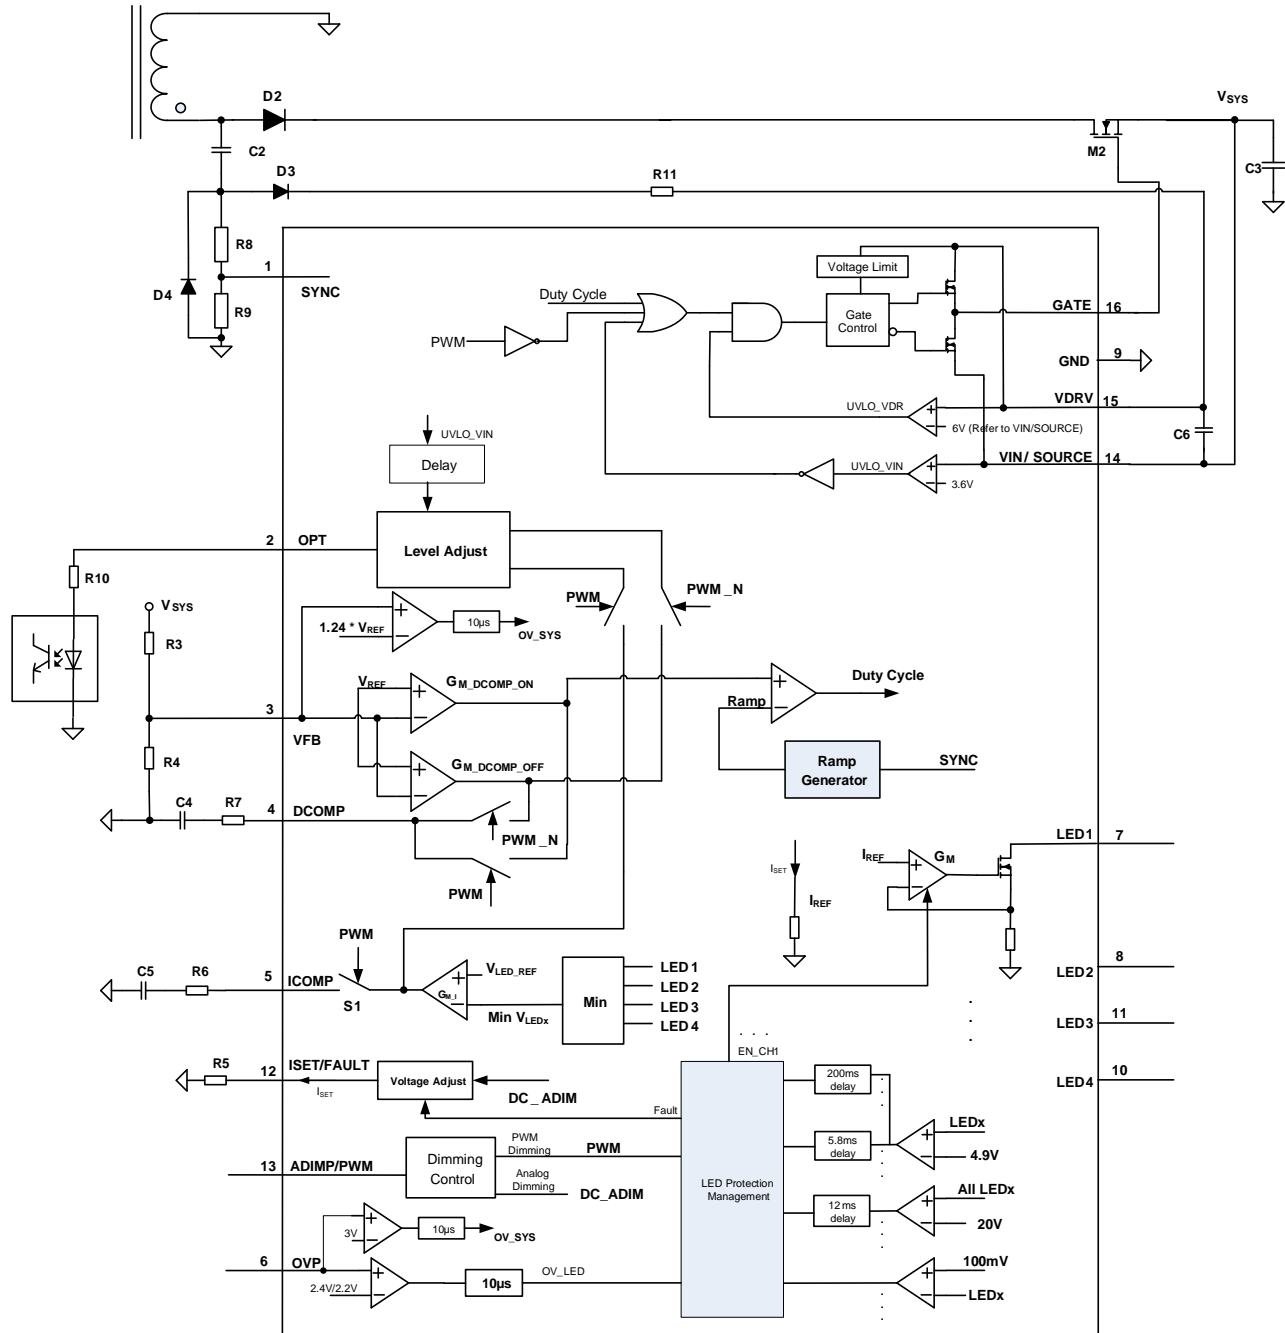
D2
$V_{SYS}$
M2
C2
C3
D3
R11
R8
1
SYNC
D4
R9
Duty Cycle
Voltage Limit
Gate Control
GATE 16
PWM
GND 9
VDRV 15
UVLO_VDR
6V (Refer to VIN/SOURCE)
C6
UVLO_VIN
VIN/ SOURCE 14
UVLO_VIN
3.6V
Delay
2 OPT
Level Adjust
R10
$V_{SYS}$
PWM
PWM _N
1.24 * $V_{REF}$
10μs
OV_SYS
R3
$V_{REF}$
$G_{M\_DCOMP\_ON}$
Duty Cycle
Ramp
3
VFB
R4
$G_{M\_DCOMP\_OFF}$
Ramp Generator
SYNC
C4
R7
4 DCOMP
PWM _N
LED1 7
$I_{REF}$
$G_M$
$I_{SET}$
PWM
$I_{REF}$
PWM
$V_{LED\_REF}$
LED 1
LED 2
LED 3
LED 4
C5
R6
5 ICOMP
S1
$G_{M\_I}$
Min
Min $V_{LEDx}$
8
LED2
11
LED3
10
LED4
EN_CH1
R5
12 ISET/FAULT
$I_{SET}$
Voltage Adjust
DC _ ADIM
200ms delay
Fault
LEDx
5.8ms delay
4.9V
PWM Dimming
PWM
13 ADIMP/PWM
Dimming Control
Analog Dimming
DC_ADIM
LED Protection Management
All LEDx
12ms delay
20V
3V
10μs
OV_SYS
6 OVP
2.4V/2.2V
10μs
OV_LED
100mV
LEDx